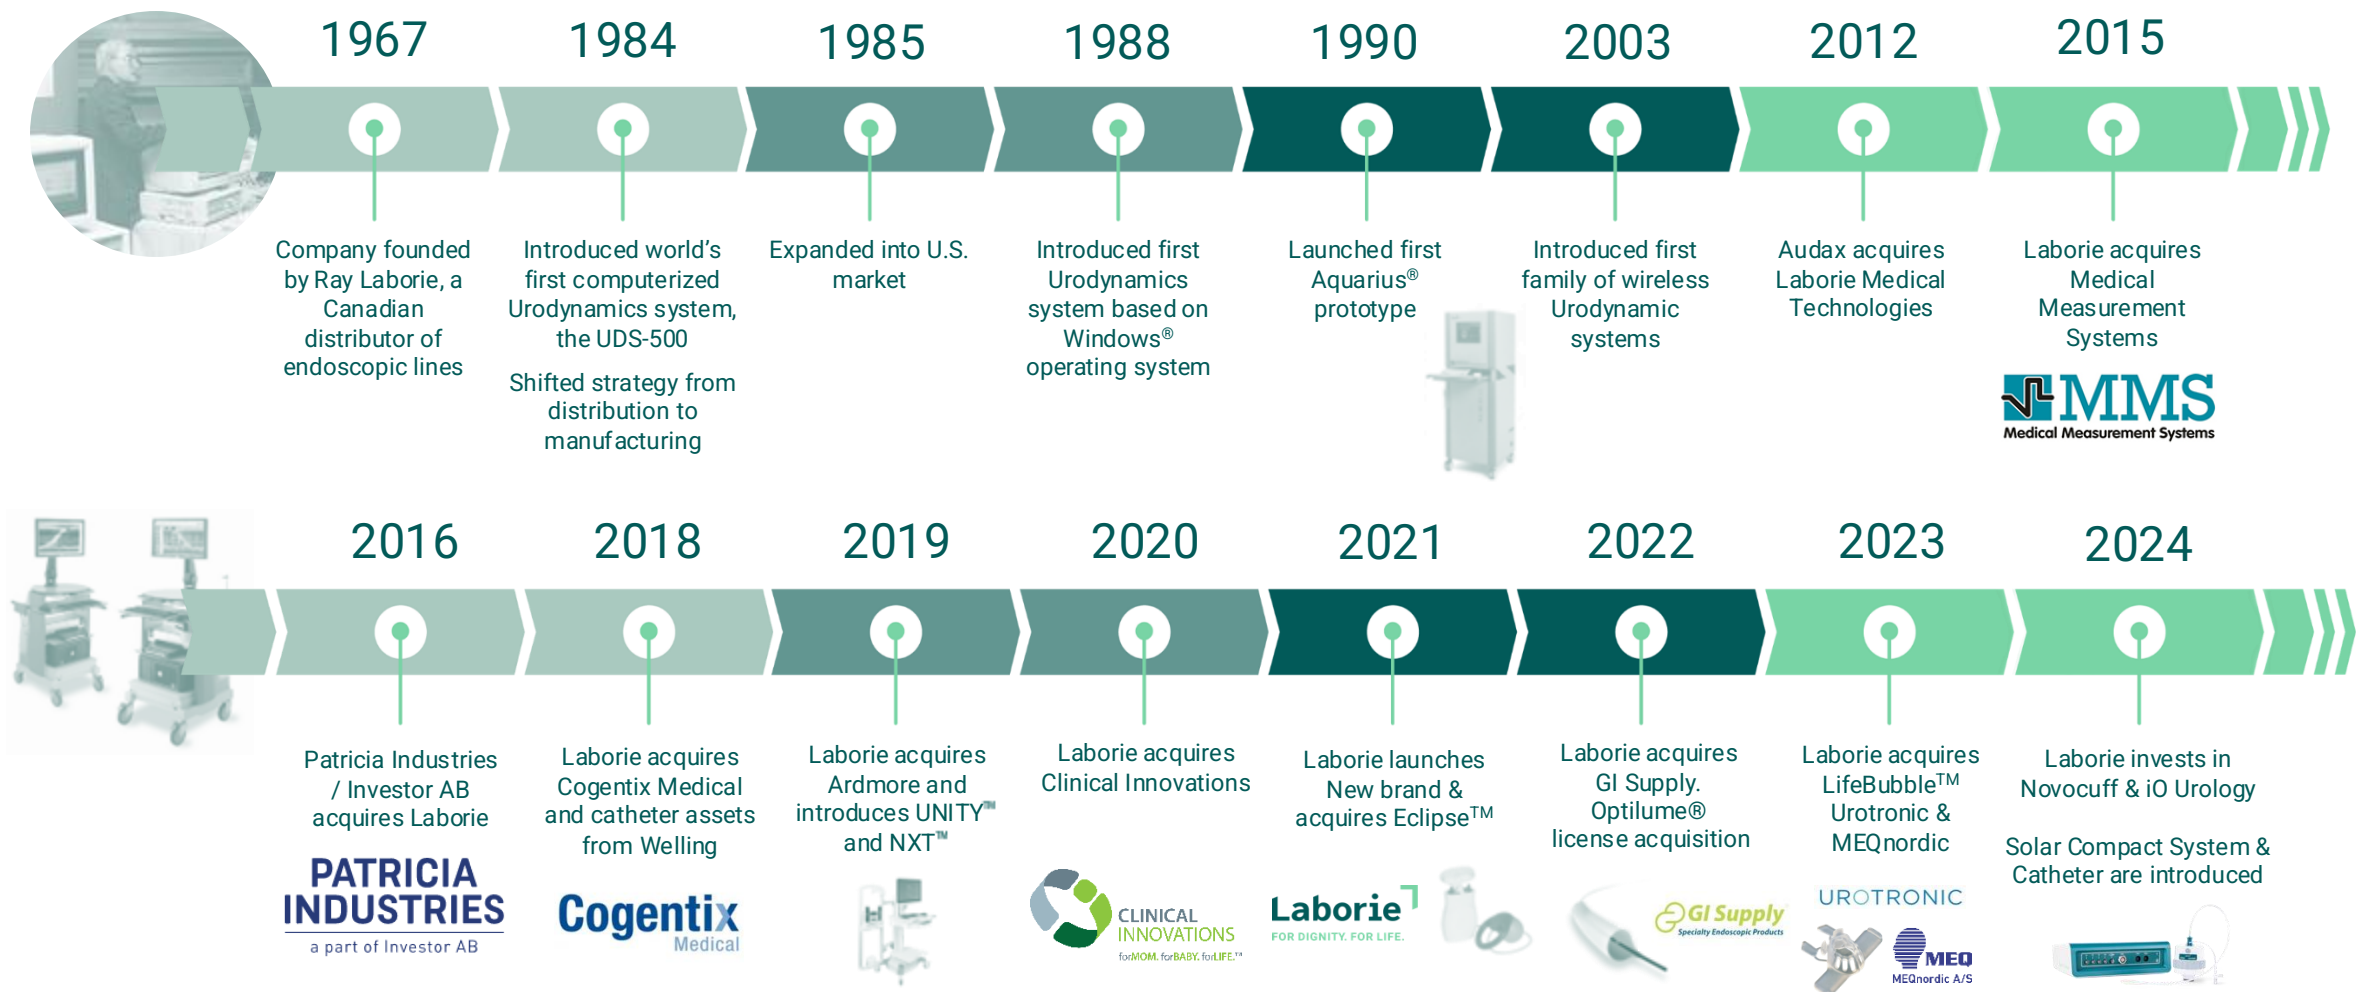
1967

Company founded by Ray Laborie, a Canadian distributor of endoscopic lines

1984

Introduced world's first computerized Urodynamics system, the UDS-500

Shifted strategy from distribution to manufacturing

1985

Expanded into U.S. market

1988

Introduced first Urodynamics system based on Windows® operating system

1990

Launched first Aquarius® prototype

2003

Introduced first family of wireless Urodynamic systems

2012

Audax acquires Laborie Medical Technologies

2015

Laborie acquires Medical Measurement Systems

MMS Medical Measurement Systems

2016

Patricia Industries / Investor AB acquires Laborie

PATRICIA INDUSTRIES a part of Investor AB

2018

Laborie acquires Cogentix Medical and catheter assets from Welling

Cogentix Medical

2019

Laborie acquires Ardmore and introduces UNITY™ and NXT™

2020

Laborie acquires Clinical Innovations

CLINICAL INNOVATIONS forMOM. forBABY. forLIFE.™

2021

Laborie launches New brand & acquires Eclipse™

Laborie FOR DIGNITY. FOR LIFE.

2022

Laborie acquires GI Supply. Optilume® license acquisition

GI Supply Specialty Endoscopic Products

2023

Laborie acquires LifeBubble™ Urotronic & MEQnordic

UROTRONIC

MEQ MEQnordic A/S

2024

Laborie invests in Novocuff & iO Urology

Solar Compact System & Catheter are introduced